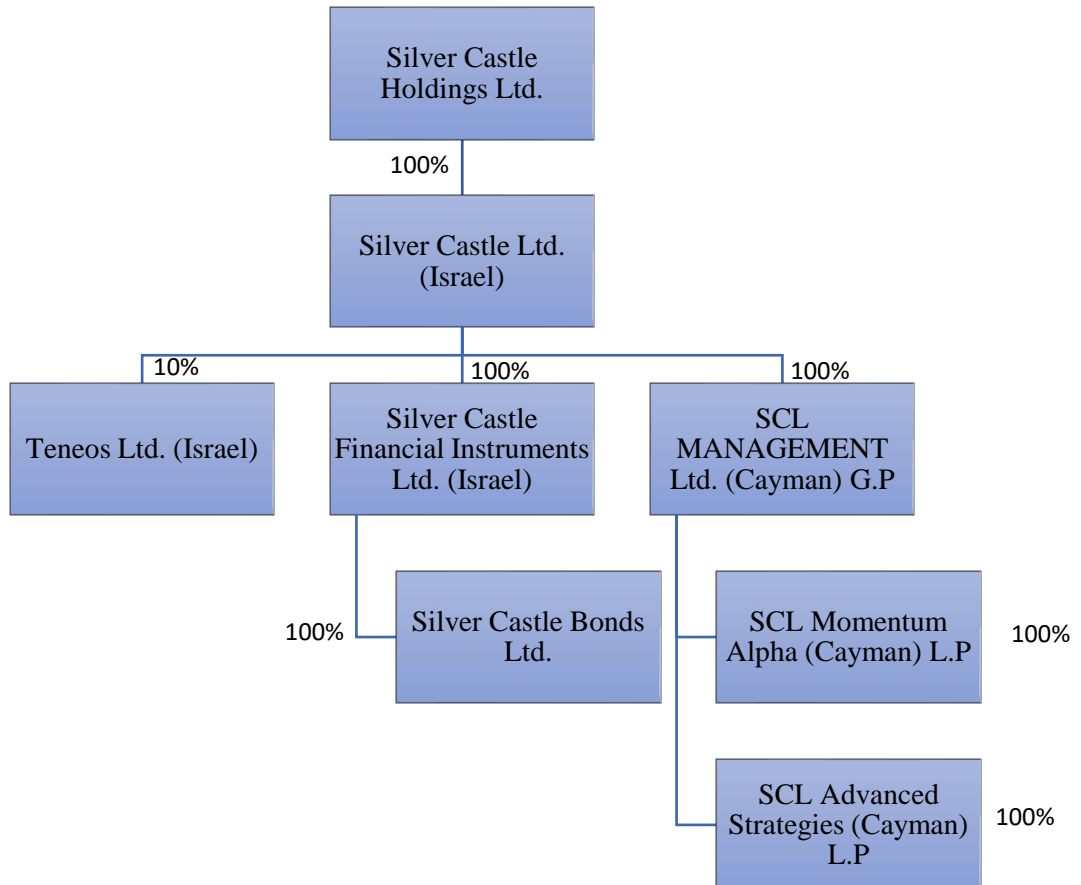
Silver Castle Holdings Ltd.

100%

Silver Castle Ltd. (Israel)

10%

100%

100%

Teneos Ltd. (Israel)

Silver Castle Financial Instruments Ltd. (Israel)

SCL MANAGEMENT Ltd. (Cayman) G.P

100%

Silver Castle Bonds Ltd.

SCL Momentum Alpha (Cayman) L.P

100%

SCL Advanced Strategies (Cayman) L.P

100%